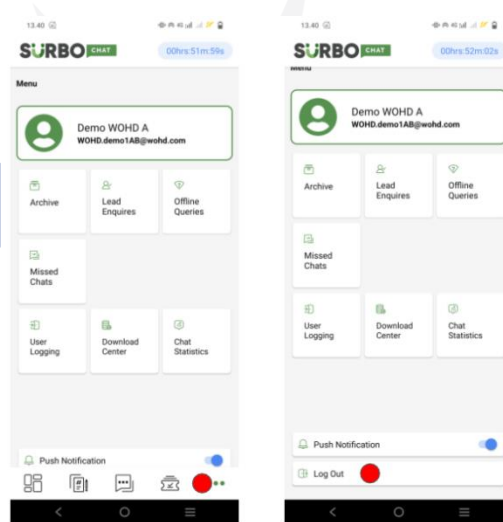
13.40

SURBO CHAT

00hrs:51m:59s

Menu

Demo WOHD A
WOHD.demo1AB@wohd.com

Archive

Lead Enquires

Offline Queries

Missed Chats

User Logging

Download Center

Chat Statistics

Push Notification

13.40

SURBO CHAT

00hrs:52m:02s

Menu

Demo WOHD A
WOHD.demo1AB@wohd.com

Archive

Lead Enquires

Offline Queries

Missed Chats

User Logging

Download Center

Chat Statistics

Push Notification

Log Out